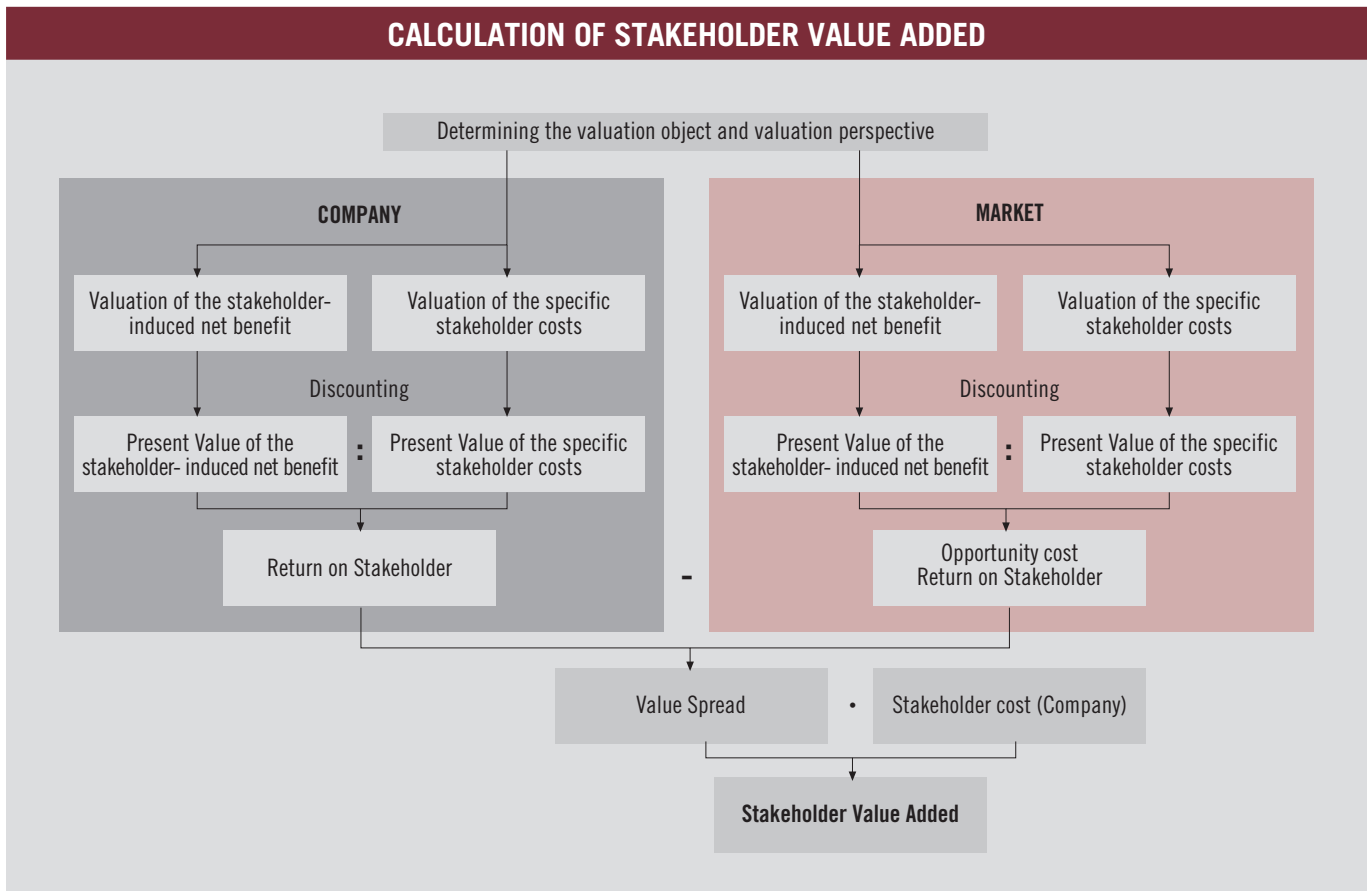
CALCULATION OF STAKEHOLDER VALUE ADDED

Determining the valuation object and valuation perspective

COMPANY

Valuation of the stakeholder-induced net benefit

Valuation of the specific stakeholder costs

Discounting

Present Value of the stakeholder- induced net benefit

:

Present Value of the specific stakeholder costs

Return on Stakeholder

-

MARKET

Valuation of the stakeholder-induced net benefit

Valuation of the specific stakeholder costs

Discounting

Present Value of the stakeholder- induced net benefit

:

Present Value of the specific stakeholder costs

Opportunity cost Return on Stakeholder

Value Spread

•

Stakeholder cost (Company)

Stakeholder Value Added